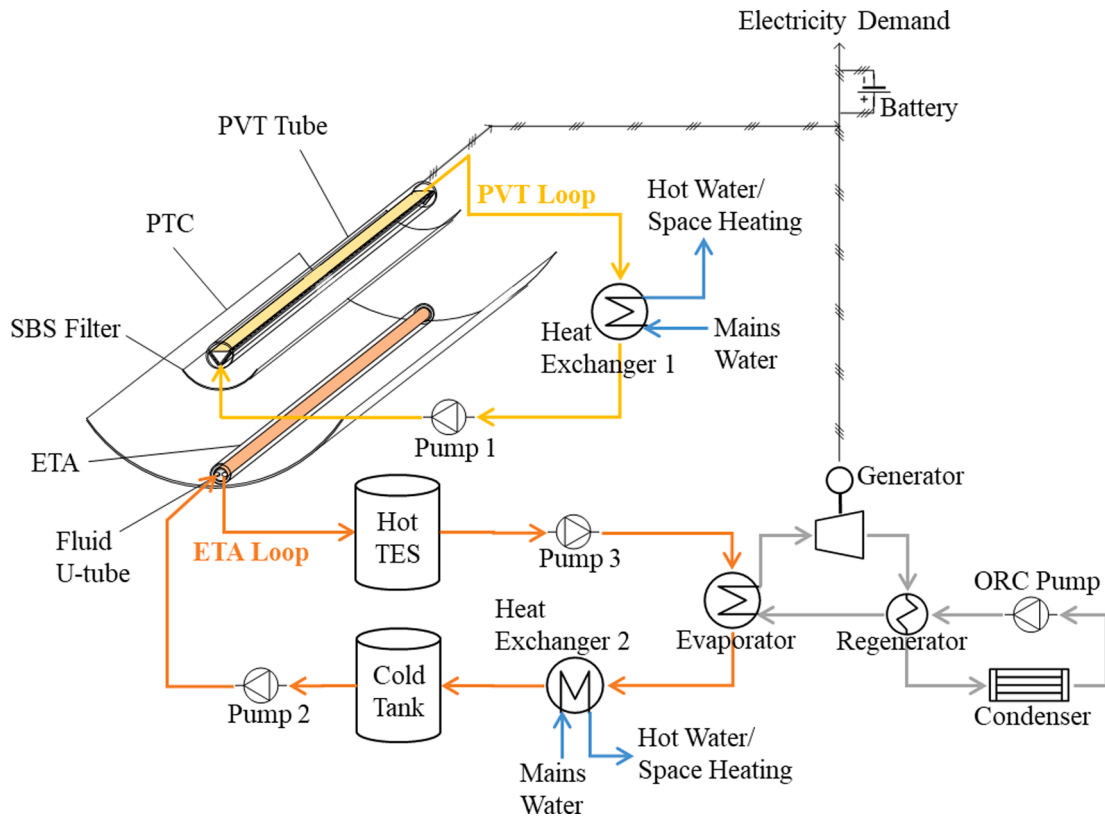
Electricity Demand

Battery

PVT Tube

PVT Loop

Hot Water/ Space Heating

PTC

SBS Filter

Heat Exchanger 1

Mains Water

Pump 1

ETA

Generator

Fluid U-tube

ETA Loop

Hot TES

Pump 3

ORC Pump

Heat Exchanger 2

Evaporator

Regenerator

Cold Tank

Pump 2

Condenser

Hot Water/ Space Heating

Mains Water